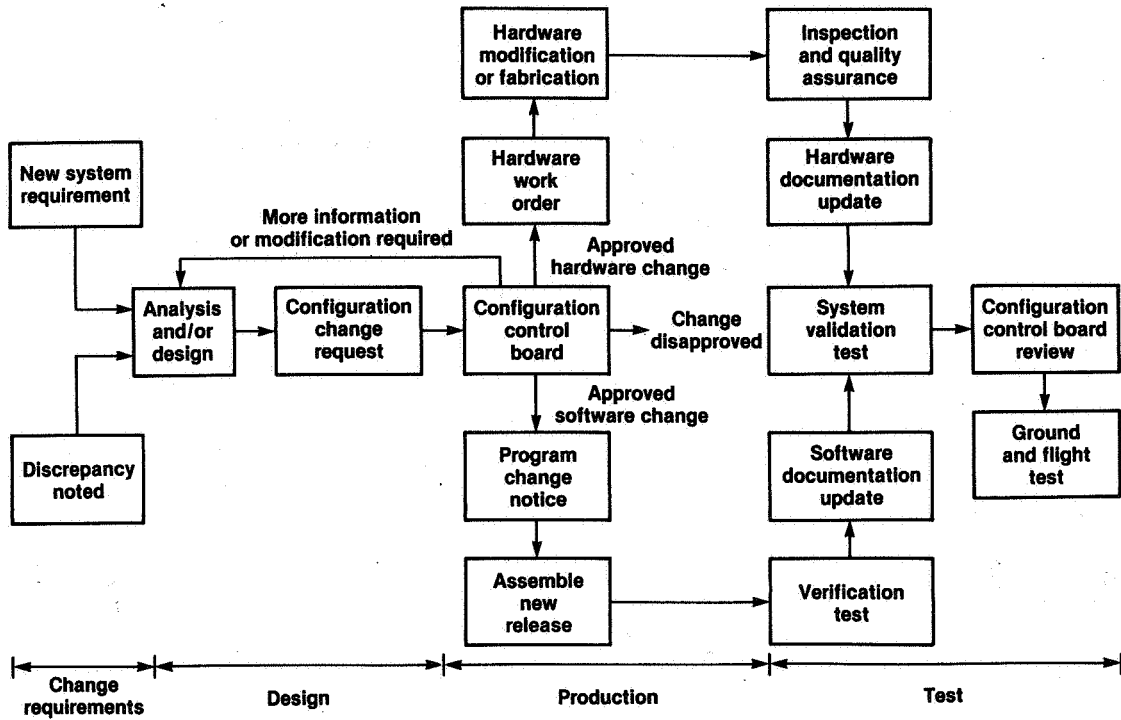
New system requirement

Discrepancy noted

More information or modification required

Analysis and/or design

Configuration change request

Hardware modification or fabrication

Hardware work order

Approved hardware change

Configuration control board

Change disapproved

Approved software change

Program change notice

Assemble new release

Inspection and quality assurance

Hardware documentation update

System validation test

Configuration control board review

Ground and flight test

Software documentation update

Verification test

Change requirements

Design

Production

Test